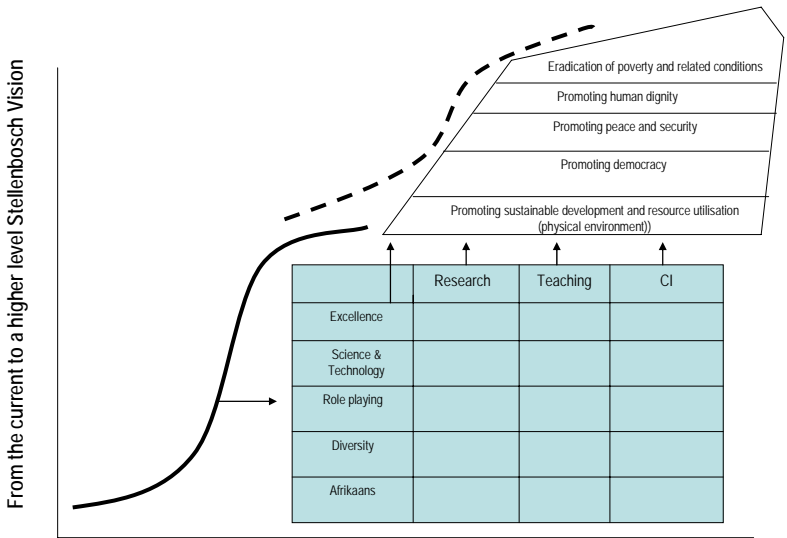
From the current to a higher level Stellenbosch Vision

Eradication of poverty and related conditions

Promoting human dignity

Promoting peace and security

Promoting democracy

Promoting sustainable development and resource utilisation (physical environment))

| | Research | Teaching | CI |
|---|---|---|---|
| Excellence | | | |
| Science & Technology | | | |
| Role playing | | | |
| Diversity | | | |
| Afrikaans | | | |